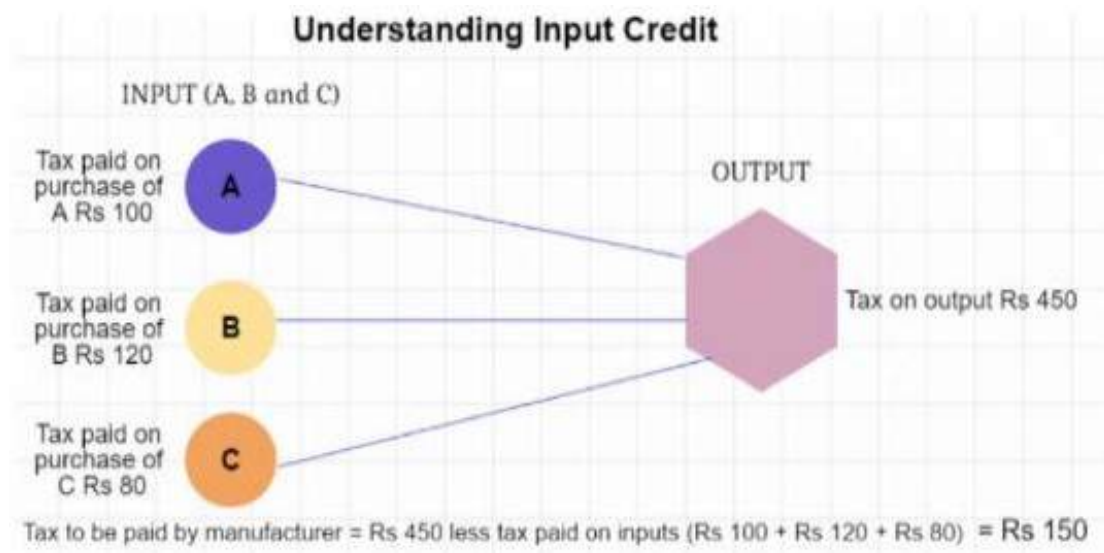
Understanding Input Credit

INPUT (A, B and C)

Tax paid on purchase of A Rs 100

A

Tax paid on purchase of B Rs 120

B

Tax paid on purchase of C Rs 80

C

OUTPUT

Tax on output Rs 450

Tax to be paid by manufacturer = Rs 450 less tax paid on inputs (Rs 100 + Rs 120 + Rs 80) = Rs 150